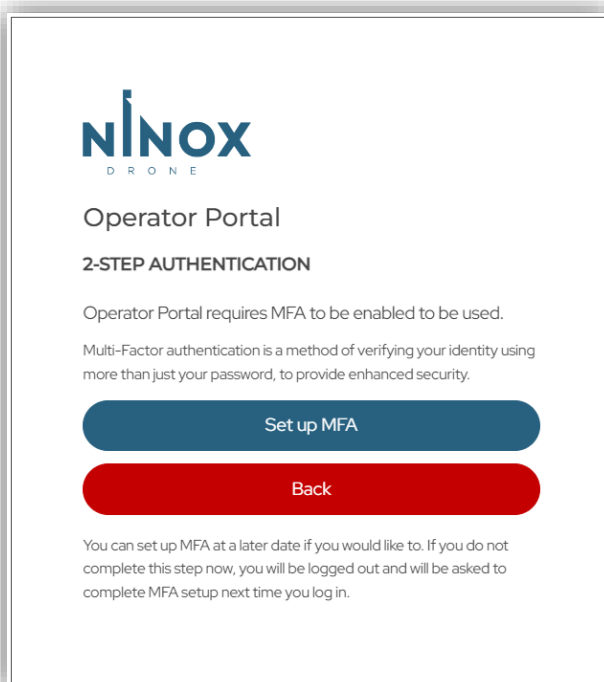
NINOX
DRONE

Operator Portal

2-STEP AUTHENTICATION

Operator Portal requires MFA to be enabled to be used.

Multi-Factor authentication is a method of verifying your identity using more than just your password, to provide enhanced security.

Set up MFA

Back

You can set up MFA at a later date if you would like to. If you do not complete this step now, you will be logged out and will be asked to complete MFA setup next time you log in.